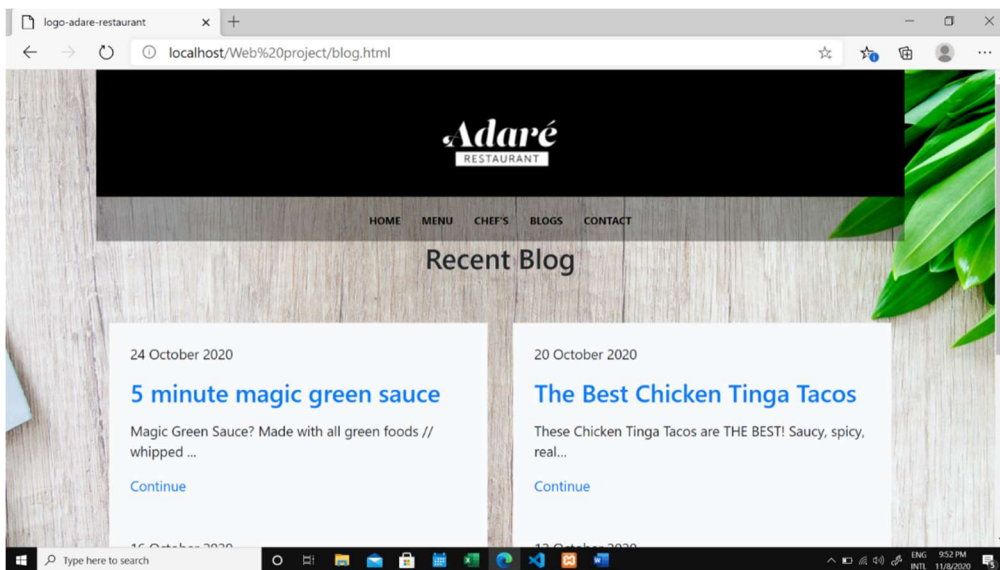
logo-adare-restaurant ×

localhost/Web%20project/blog.html

Adaré
RESTAURANT

HOME MENU CHEF'S BLOGS CONTACT

Recent Blog

24 October 2020

5 minute magic green sauce

Magic Green Sauce? Made with all green foods // whipped ...

Continue

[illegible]

20 October 2020

The Best Chicken Tinga Tacos

These Chicken Tinga Tacos are THE BEST! Saucy, spicy, real...

Continue

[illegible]

Type here to search

ENG INTL 9:52 PM 11/8/2020